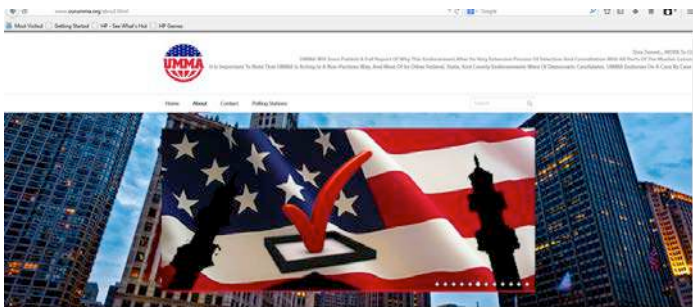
www.ourumma.org/about.html
Google
Most Visited  Getting Started  HP - See What's Hot  HP Games

UMMA

Dear Sisters/... MORE To Co
UMMA Will Soon Publish A Full Report Of Why This Endorsement After Its Long Extensive Process Of Selection And Consultation With All Parts Of The Muslim Comm
It Is Important To Note That UMMA Is Acting In A Non-Partisan Way, And Most Of Its Other Federal, State, And County Endorsements Were Of Democratic Candidates. UMMA Endorses On A Case By Case

Home  About  Contact  Polling Stations

Search